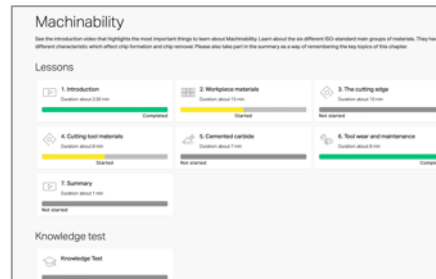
Machinability

See the introduction video that highlights the most important things to learn about Machinability. Learn about the six different ISO-standard main groups of materials. They ha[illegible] different characteristics which affect chip formation and chip removal. Please also take part in the summary as a way of remembering the key topics of this chapter.

Lessons

1. Introduction
Duration about 2:30 min
Completed

2. Workpiece materials
Duration about 10 min
Started

3. The cutting edge
Duration about 10 min
Not started

4. Cutting tool materials
Duration about 8 min
Started

5. Cemented carbide
Duration about 7 min
Not started

6. Tool wear and maintenance
Duration about 8 min
Comp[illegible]

7. Summary
Duration about 1 min
Not started

Knowledge test

Knowledge Test